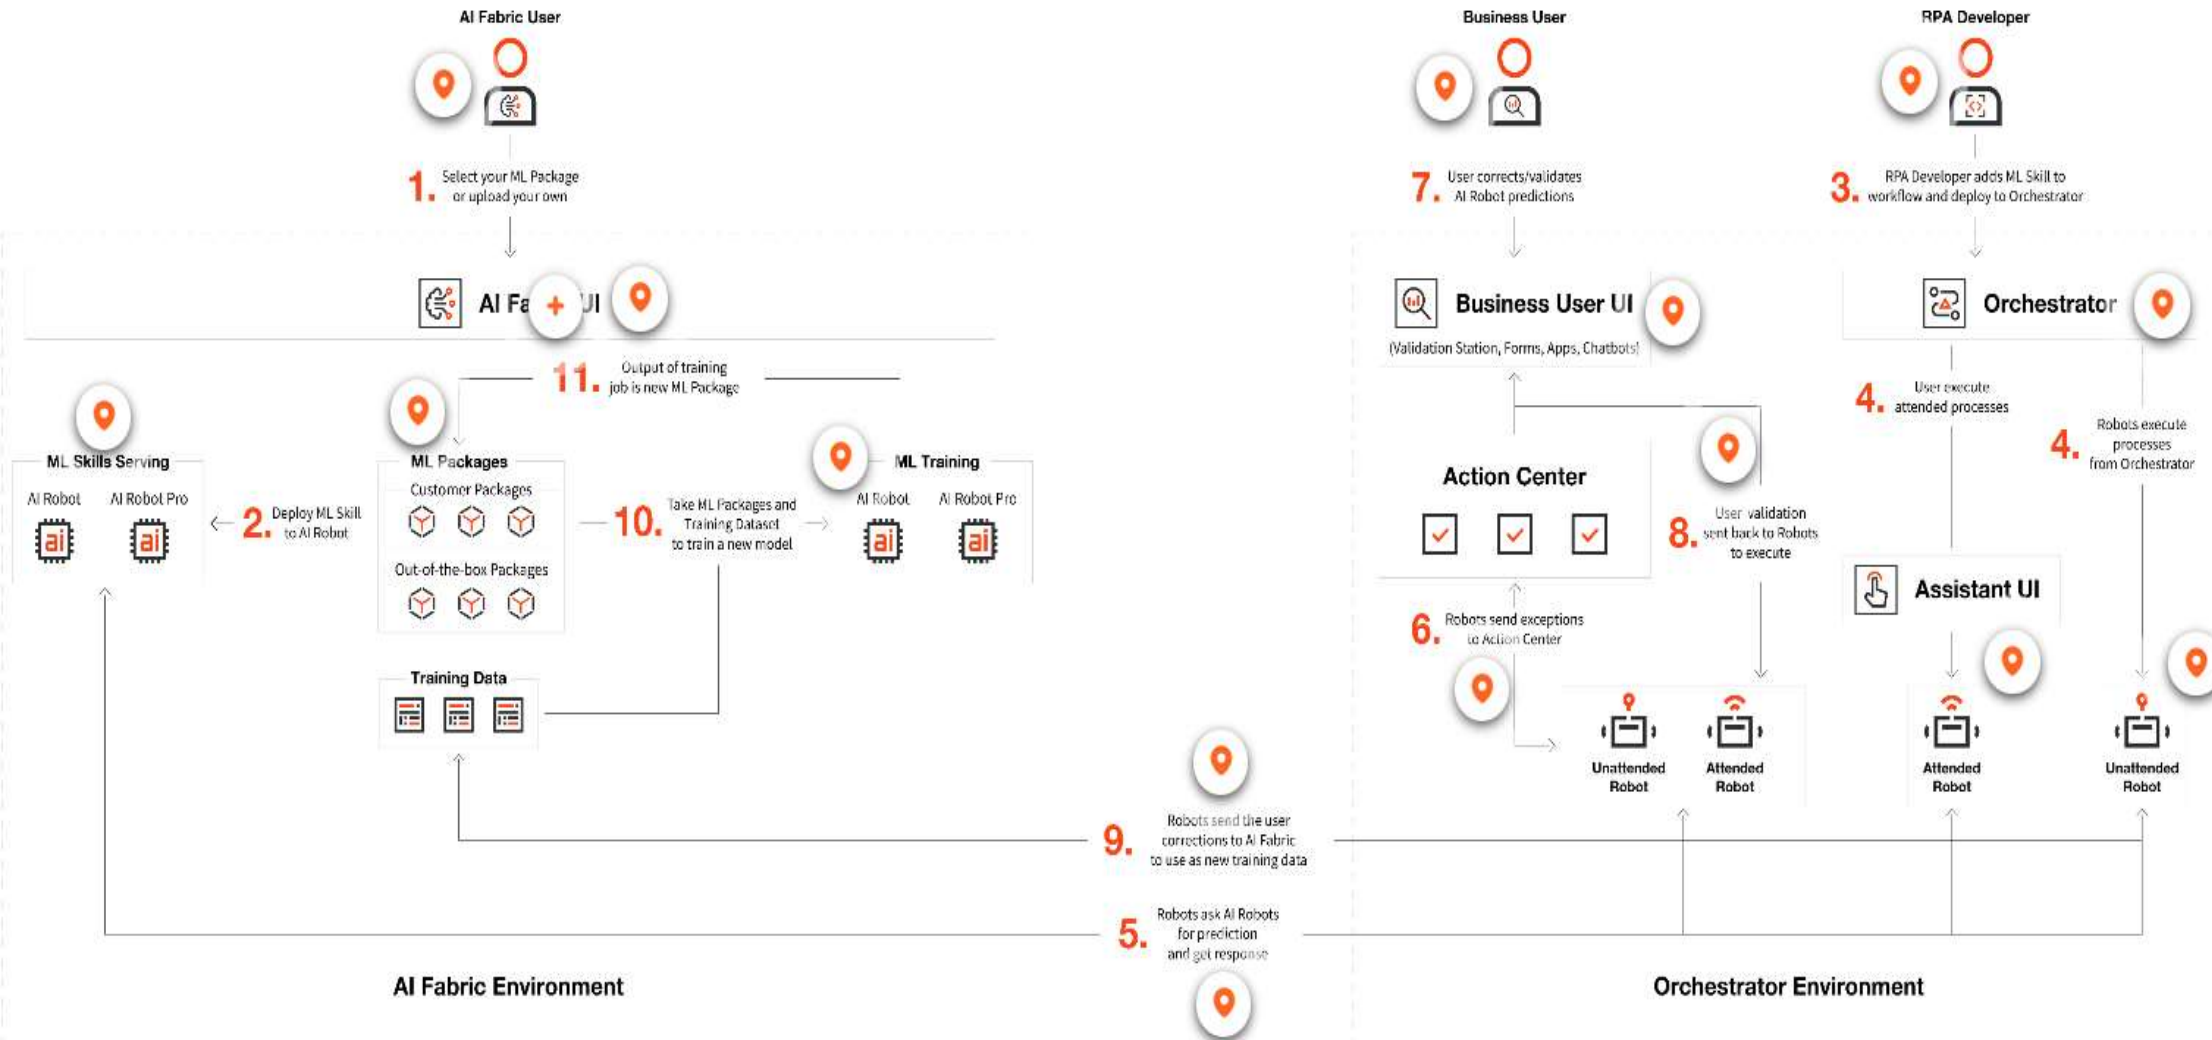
AI Fabric User

1. Select your ML Package or upload your own

AI Fa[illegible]UI

11. Output of training job is new ML Package

ML Skills Serving

AI Robot

AI Robot Pro

ai

ai

2. Deploy ML Skill to AI Robot

ML Packages

Customer Packages

Out-of-the-box Packages

10. Take ML Packages and Training Dataset to train a new model

ML Training

AI Robot

AI Robot Pro

ai

ai

Training Data

Business User

7. User corrects/validates AI Robot predictions

Business User UI

(Validation Station, Forms, Apps, Chatbots)

Action Center

8. User validation sent back to Robots to execute

6. Robots send exceptions to Action Center

Unattended Robot

Attended Robot

RPA Developer

3. RPA Developer adds ML Skill to workflow and deploy to Orchestrator

Orchestrator

4. User execute attended processes

4. Robots execute processes from Orchestrator

Assistant UI

Attended Robot

Unattended Robot

9. Robots send the user corrections to AI Fabric to use as new training data

5. Robots ask AI Robots for prediction and get response

AI Fabric Environment

Orchestrator Environment